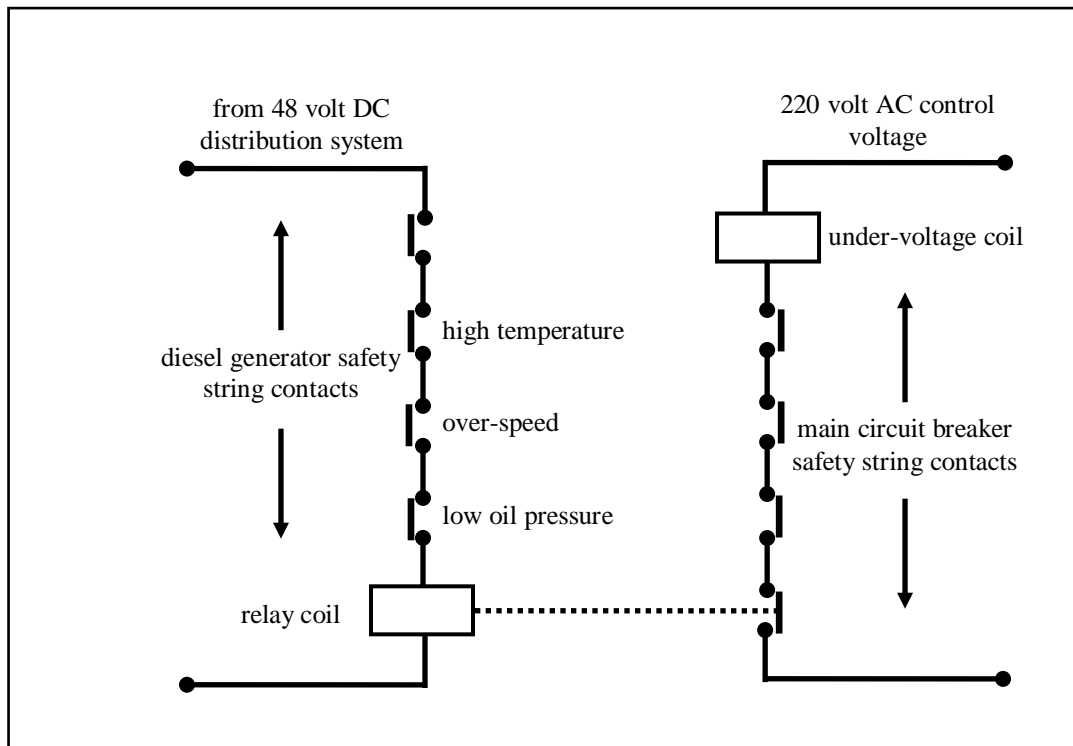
from 48 volt DC distribution system

220 volt AC control voltage

under-voltage coil

high temperature

diesel generator safety string contacts

over-speed

main circuit breaker safety string contacts

low oil pressure

relay coil